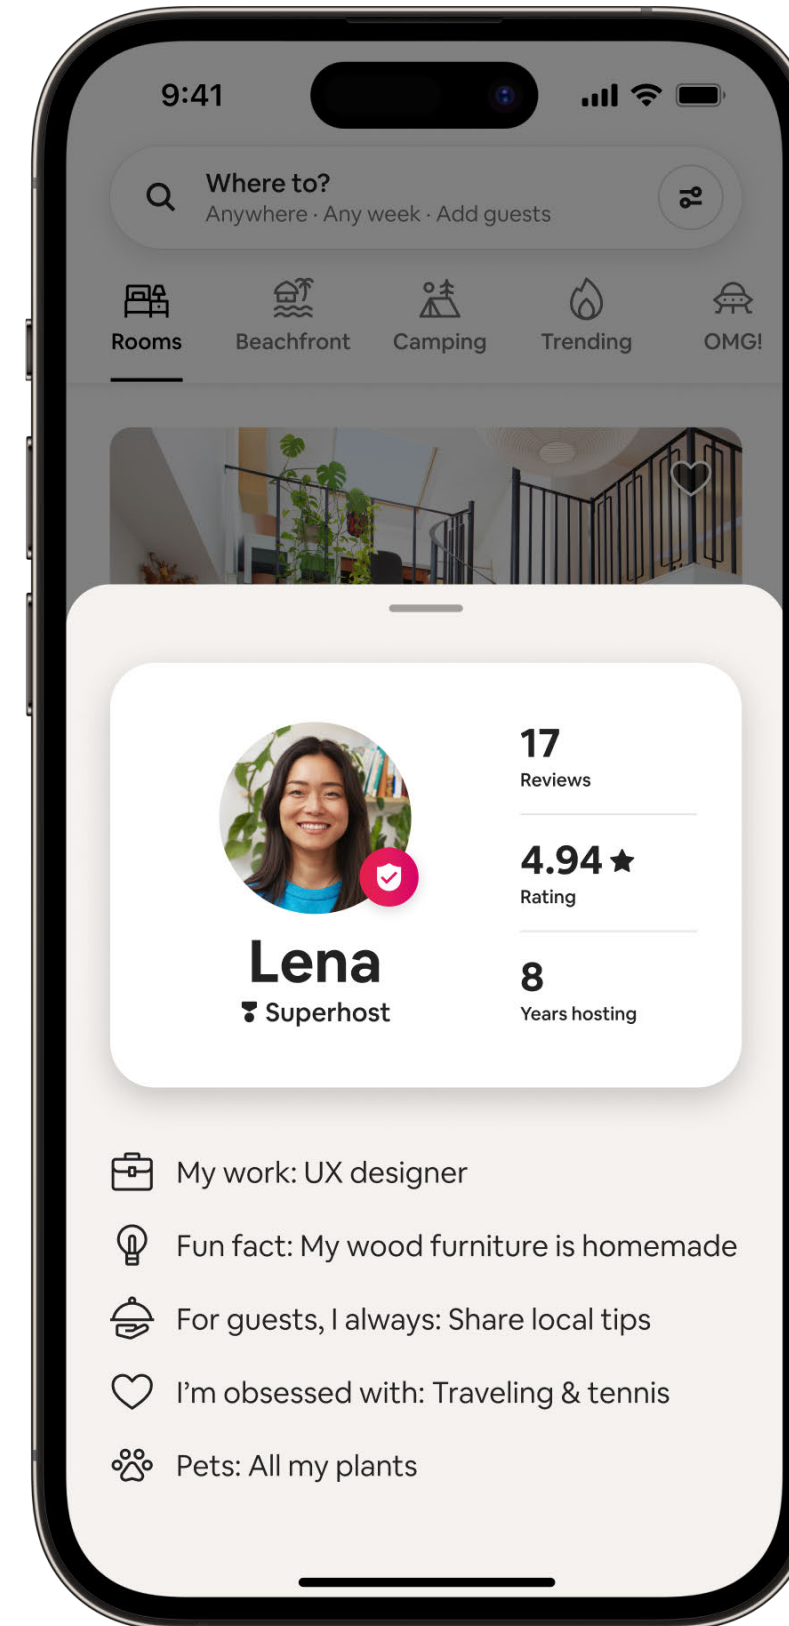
9:41

Where to?
Anywhere · Any week · Add guests

Rooms
Beachfront
Camping
Trending
OMG!

Lena
Superhost

17
Reviews

4.94★
Rating

8
Years hosting

My work: UX designer

Fun fact: My wood furniture is homemade

For guests, I always: Share local tips

I'm obsessed with: Traveling & tennis

Pets: All my plants